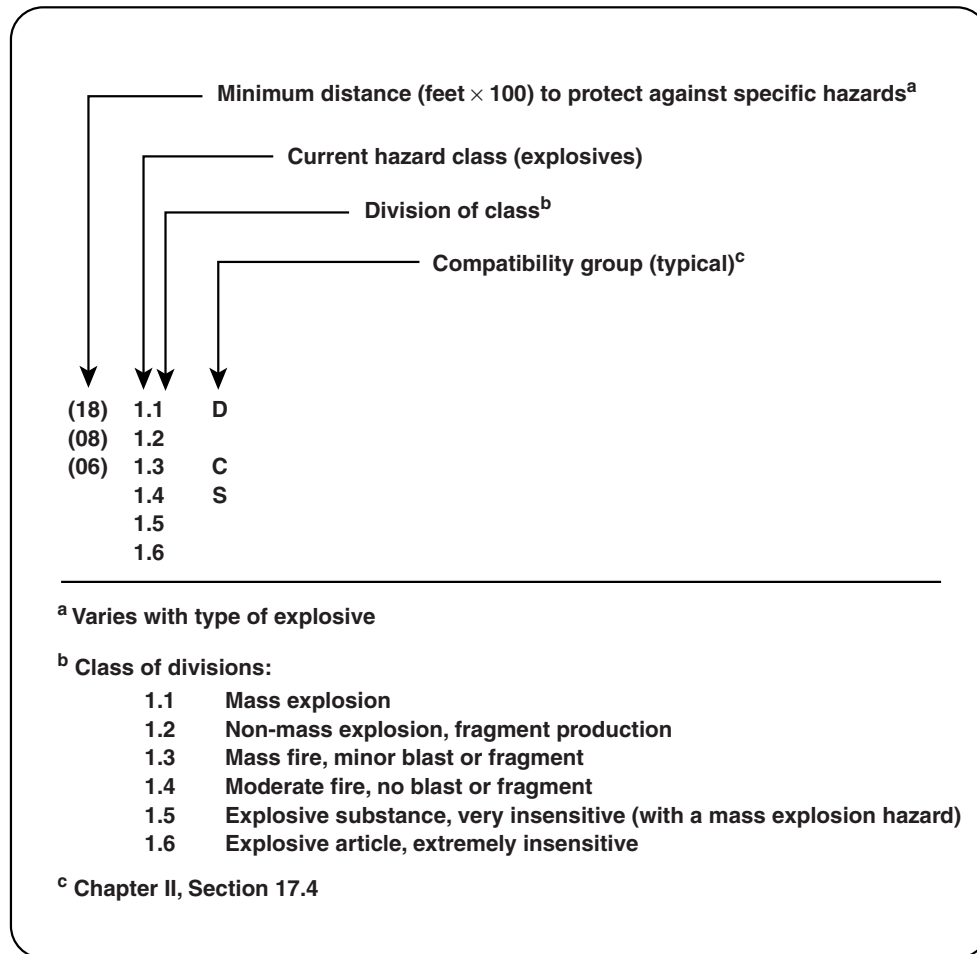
Minimum distance (feet $\times$ 100) to protect against specific hazards$^a$

Current hazard class (explosives)

Division of class$^b$

Compatibility group (typical)$^c$

(18) 1.1 D
(08) 1.2
(06) 1.3 C
1.4 S
1.5
1.6

$^a$ Varies with type of explosive

$^b$ Class of divisions:
1.1 Mass explosion
1.2 Non-mass explosion, fragment production
1.3 Mass fire, minor blast or fragment
1.4 Moderate fire, no blast or fragment
1.5 Explosive substance, very insensitive (with a mass explosion hazard)
1.6 Explosive article, extremely insensitive

$^c$ Chapter II, Section 17.4